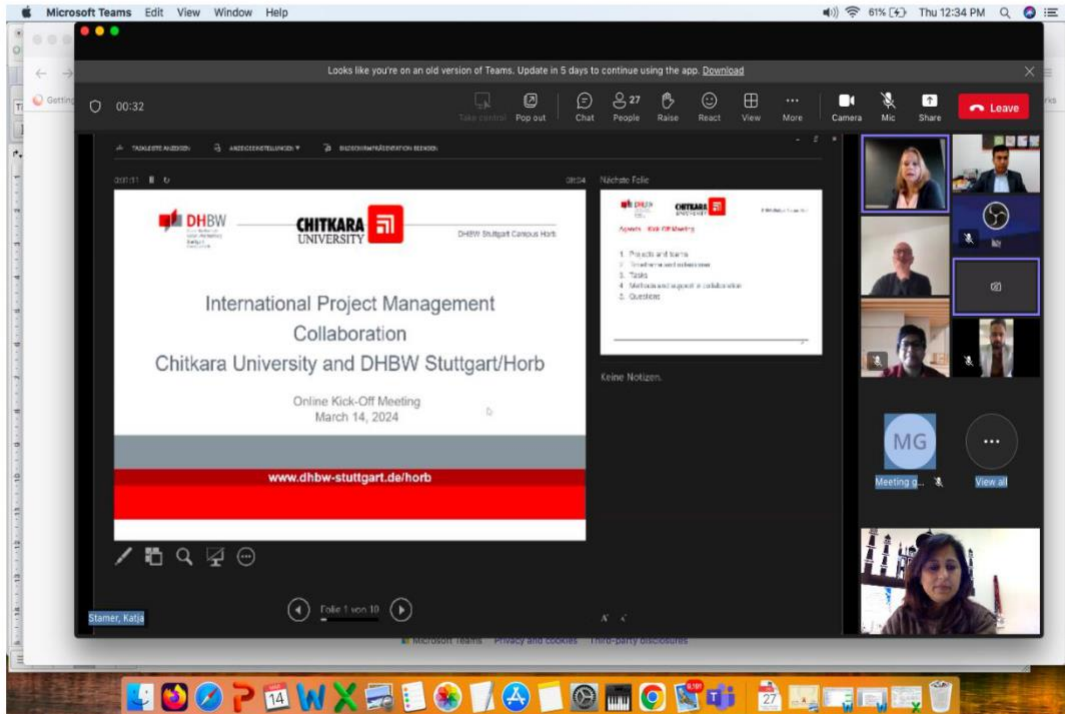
Microsoft Teams Edit View Window Help

61% Thu 12:34 PM

Looks like you're on an old version of Teams. Update in 5 days to continue using the app. Download

00:32

Take control Pop out Chat 27 People Raise React View More Camera Mic Share Leave

TASKLEISTE ANZEIGEN ANZEIGEEINSTELLUNGEN BILDSCHIRMPRÄSENTATION BEENDEN

00:01:31 08:04 Nächste Folie

DHBW

CHITKARA UNIVERSITY

DHBW Stuttgart Campus Horb

International Project Management Collaboration
Chitkara University and DHBW Stuttgart/Horb

Online Kick-Off Meeting
March 14, 2024

www.dhbw-stuttgart.de/horb

Agenda – Kick Off Meeting
1. Projects and teams
2. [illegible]
3. Tasks
4. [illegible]
5. Questions

Keine Notizen.

Folie 1 von 10

Stamer, Katja

MG
Meeting g...
View all

Microsoft Teams Privacy and cookies Third-party disclosures

14

27